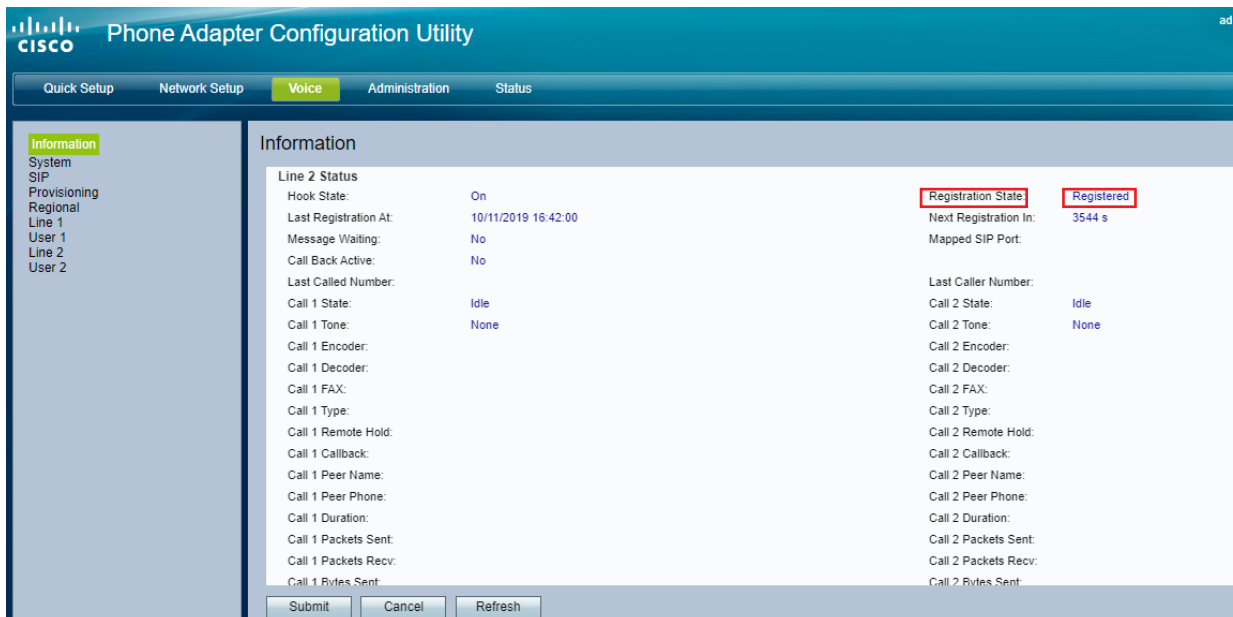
cisco Phone Adapter Configuration Utility

ad

Quick Setup Network Setup Voice Administration Status

Information
System
SIP
Provisioning
Regional
Line 1
User 1
Line 2
User 2

Information

Line 2 Status

| | | | |
|---|---|---|---|
| Hook State: | On | Registration State: | Registered |
| Last Registration At: | 10/11/2019 16:42:00 | Next Registration In: | 3544 s |
| Message Waiting: | No | Mapped SIP Port: | |
| Call Back Active: | No | | |
| Last Called Number: | | Last Caller Number: | |
| Call 1 State: | Idle | Call 2 State: | Idle |
| Call 1 Tone: | None | Call 2 Tone: | None |
| Call 1 Encoder: | | Call 2 Encoder: | |
| Call 1 Decoder: | | Call 2 Decoder: | |
| Call 1 FAX: | | Call 2 FAX: | |
| Call 1 Type: | | Call 2 Type: | |
| Call 1 Remote Hold: | | Call 2 Remote Hold: | |
| Call 1 Callback: | | Call 2 Callback: | |
| Call 1 Peer Name: | | Call 2 Peer Name: | |
| Call 1 Peer Phone: | | Call 2 Peer Phone: | |
| Call 1 Duration: | | Call 2 Duration: | |
| Call 1 Packets Sent: | | Call 2 Packets Sent: | |
| Call 1 Packets Recv: | | Call 2 Packets Recv: | |
| Call 1 Bytes Sent: | | Call 2 Bytes Sent: | |

Submit Cancel Refresh